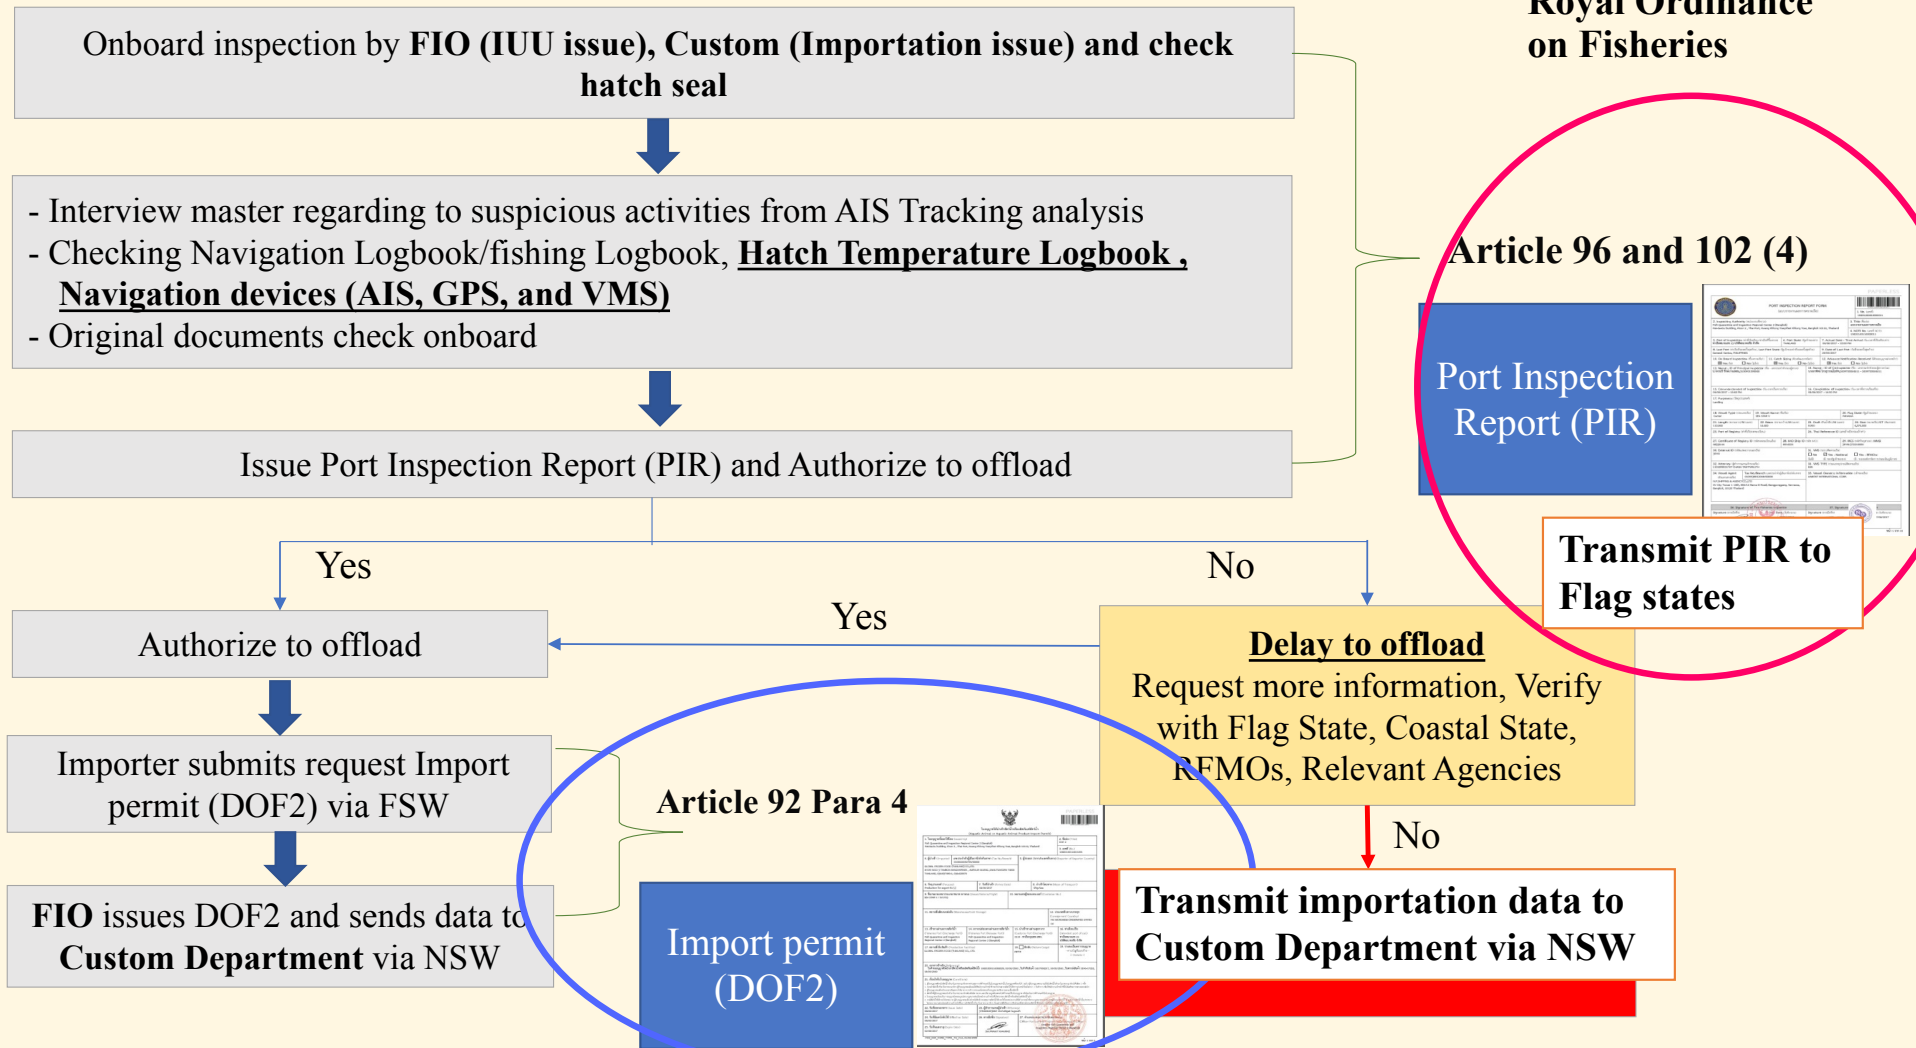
Onboard inspection by **FIO (IUU issue), Custom (Importation issue) and check hatch seal**

Royal Ordinance on Fisheries

- Interview master regarding to suspicious activities from AIS Tracking analysis
- Checking Navigation Logbook/fishing Logbook, **Hatch Temperature Logbook , Navigation devices (AIS, GPS, and VMS)**
- Original documents check onboard

Article 96 and 102 (4)

Port Inspection Report (PIR)

Issue Port Inspection Report (PIR) and Authorize to offload

Transmit PIR to Flag states

Yes

No

Yes

Authorize to offload

**Delay to offload**
Request more information, Verify with Flag State, Coastal State, RFMOs, Relevant Agencies

Importer submits request Import permit (DOF2) via FSW

Article 92 Para 4

No

**FIO** issues DOF2 and sends data to **Custom Department** via NSW

Import permit (DOF2)

Transmit importation data to Custom Department via NSW